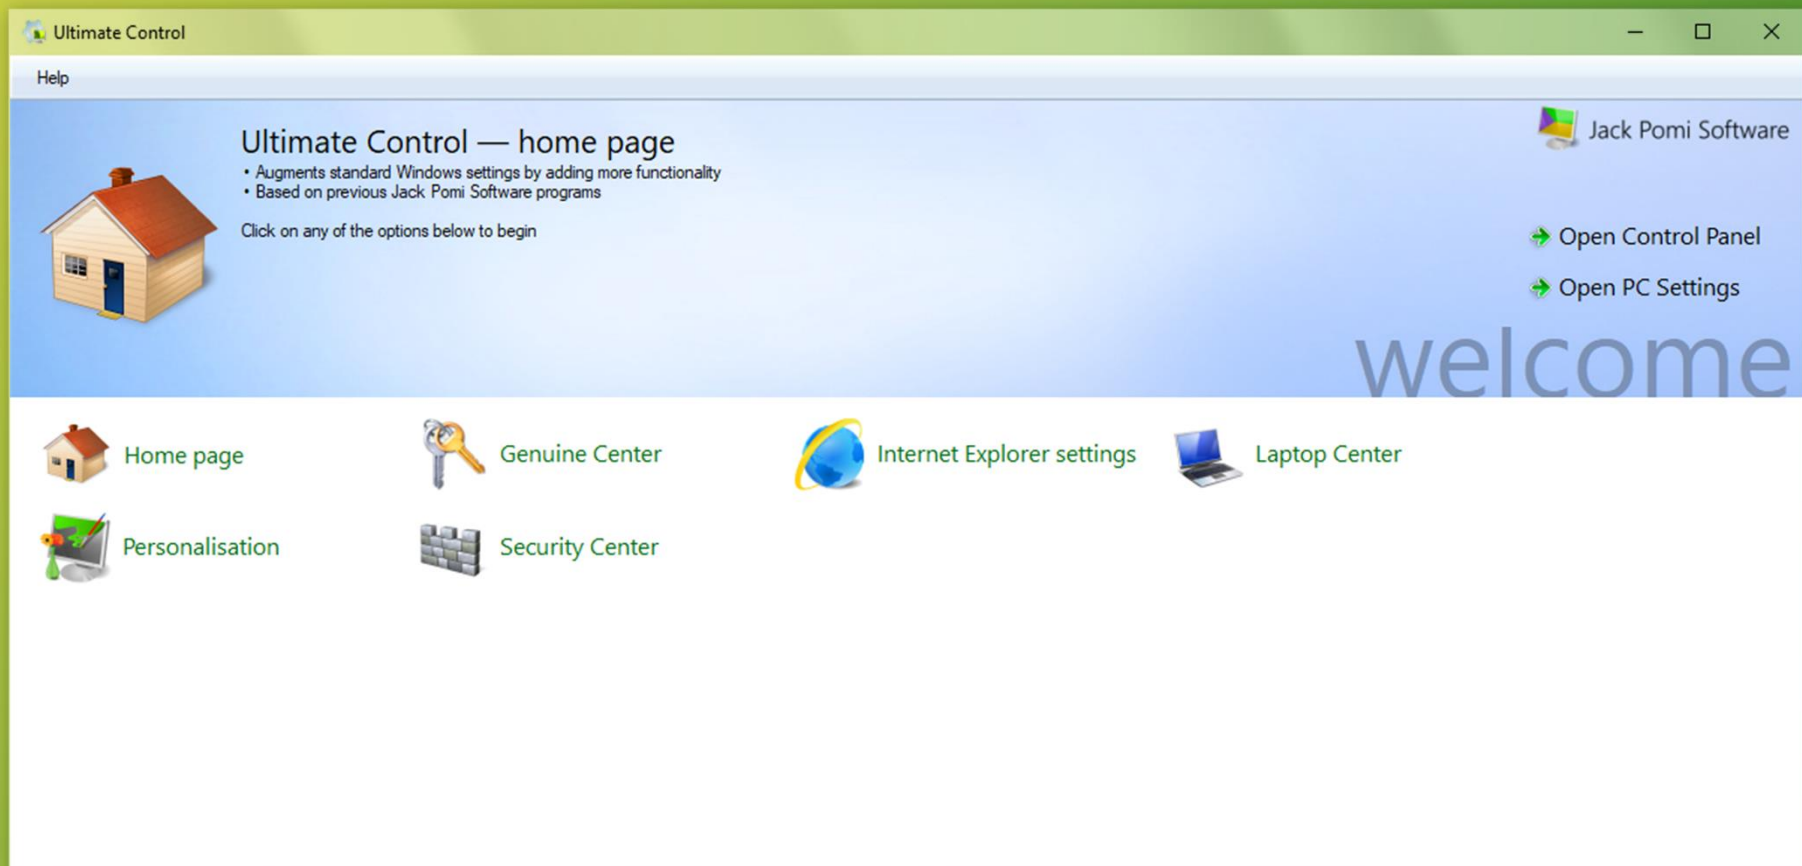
Ultimate Control

Help

Ultimate Control — home page
• Augments standard Windows settings by adding more functionality
• Based on previous Jack Pomi Software programs

Click on any of the options below to begin

Jack Pomi Software

Open Control Panel

Open PC Settings

welcome

Home page

Genuine Center

Internet Explorer settings

Laptop Center

Personalisation

Security Center